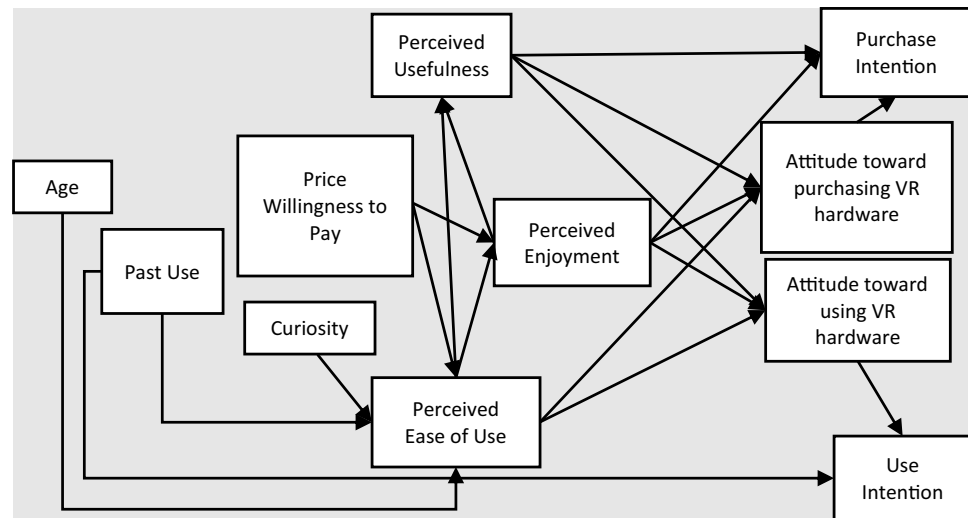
Perceived Usefulness

Purchase Intention

Attitude toward purchasing VR hardware

Age

Price Willingness to Pay

Perceived Enjoyment

Past Use

Attitude toward using VR hardware

Curiosity

Perceived Ease of Use

Use Intention